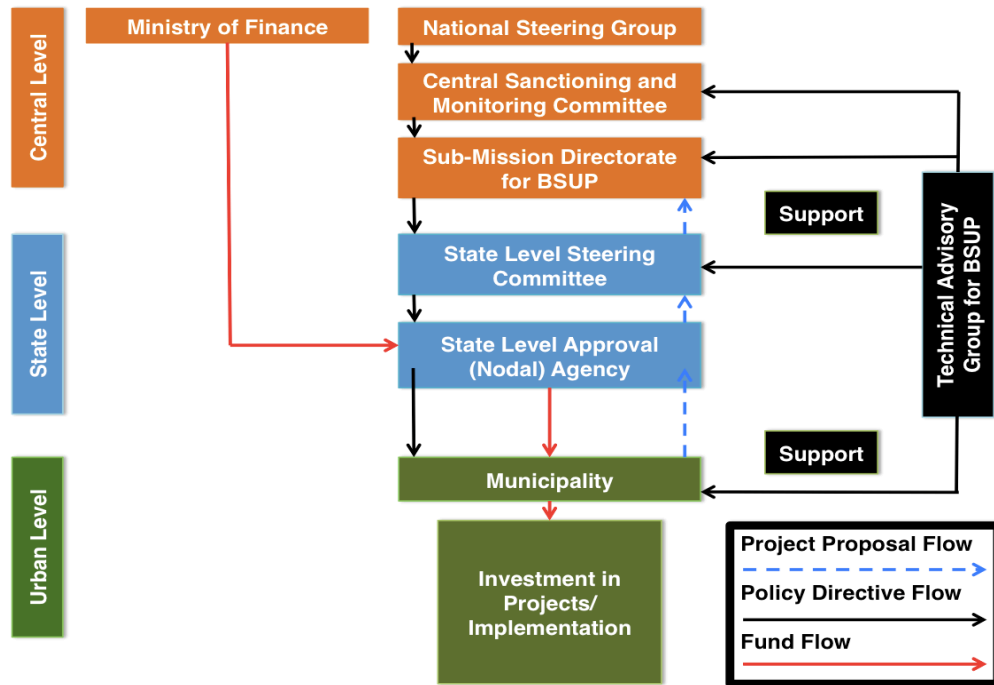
Central Level

Ministry of Finance

National Steering Group

Central Sanctioning and Monitoring Committee

Sub-Mission Directorate for BSUP

Support

Technical Advisory Group for BSUP

State Level

State Level Steering Committee

State Level Approval (Nodal) Agency

Urban Level

Support

Municipality

Investment in Projects/ Implementation

Project Proposal Flow

Policy Directive Flow

Fund Flow